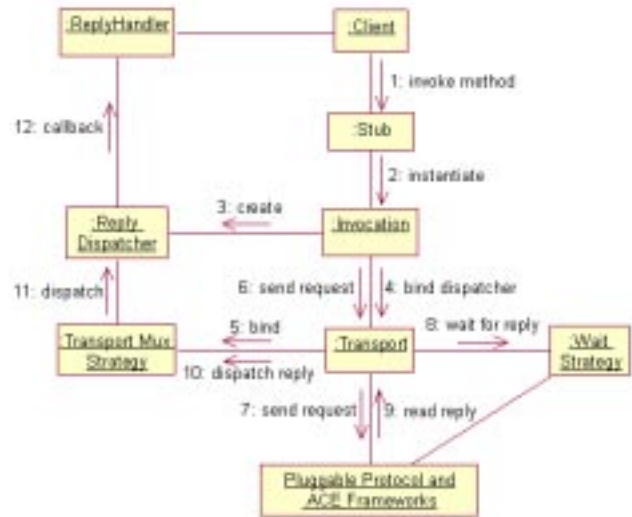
:ReplyHandler

:Client

1: invoke method

12: callback

:Stub

2: instantiate

3: create

:Reply Dispatcher

:Invocation

11: dispatch

6: send request

4: bind dispatcher

5: bind

8: wait for reply

:Transport Mux Strategy

:Transport

:Wait Strategy

10: dispatch reply

7: send request

9: read reply

Pluggable Protocol and ACE Frameworks